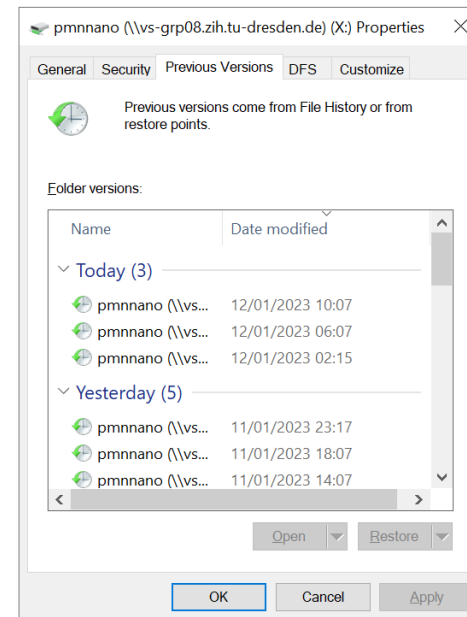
pmnnano (\\vs-grp08.zih.tu-dresden.de) (X:) Properties

General | Security | Previous Versions | DFS | Customize

Previous versions come from File History or from restore points.

Folder versions:

| Name | Date modified |
|---|---|
| Today (3) | |
| pmnnano (\\vs... | 12/01/2023 10:07 |
| pmnnano (\\vs... | 12/01/2023 06:07 |
| pmnnano (\\vs... | 12/01/2023 02:15 |
| Yesterday (5) | |
| pmnnano (\\vs... | 11/01/2023 23:17 |
| pmnnano (\\vs... | 11/01/2023 18:07 |
| pmnnano (\\vs... | 11/01/2023 14:07 |

Open | Restore

OK | Cancel | Apply